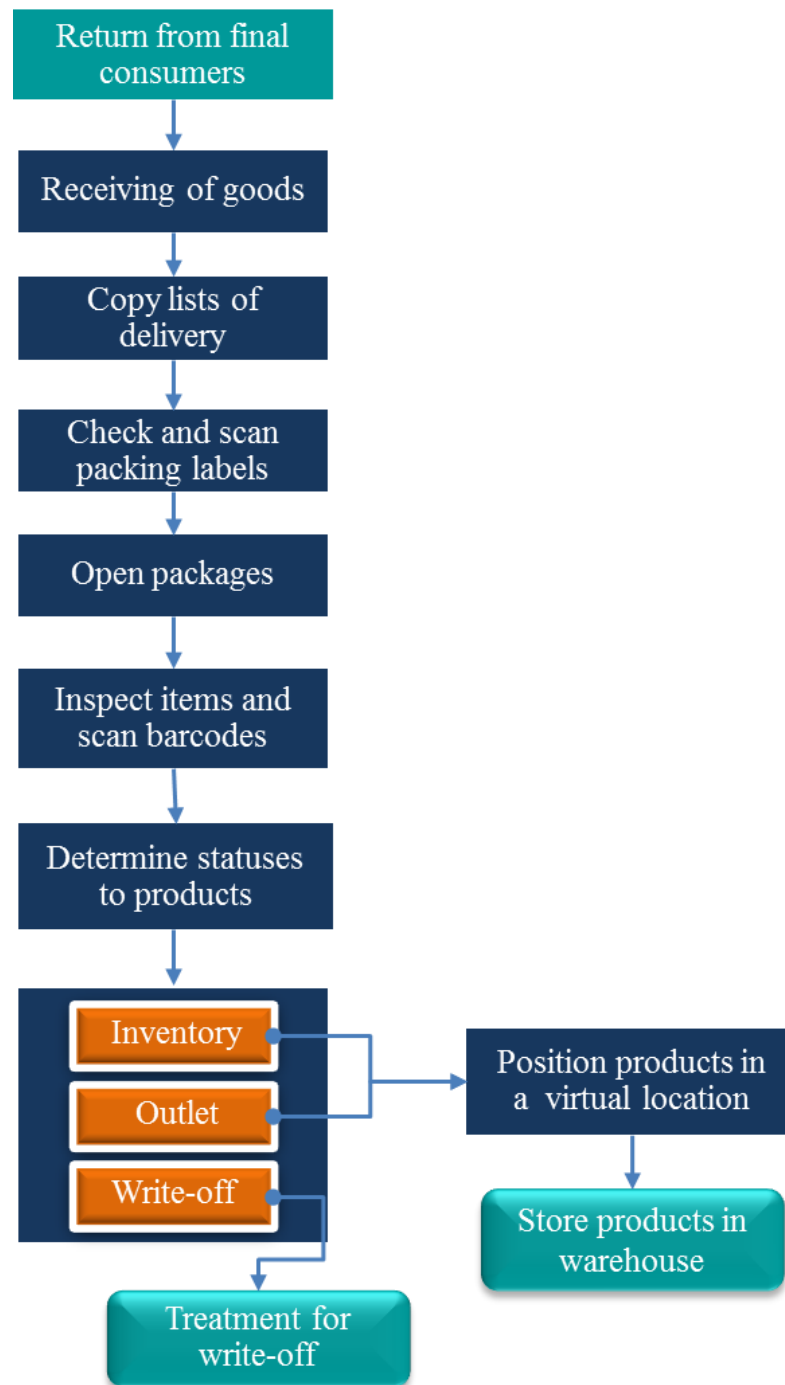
Return from final consumers

Receiving of goods

Copy lists of delivery

Check and scan packing labels

Open packages

Inspect items and scan barcodes

Determine statuses to products

Inventory

Outlet

Write-off

Position products in a virtual location

Store products in warehouse

Treatment for write-off